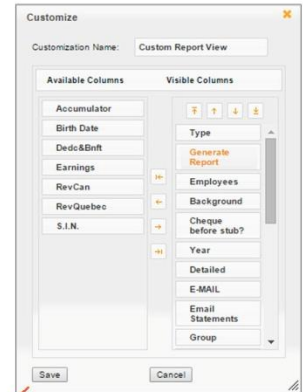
Customize

Customization Name: Custom Report View

Available Columns

Visible Columns

Accumulator
Birth Date
Dedc&Bnft
Earnings
RevCan
RevQuebec
S.I.N.

Type
Generate Report
Employees
Background
Cheque before stub?
Year
Detailed
E-MAIL
Email Statements
Group

Save

Cancel